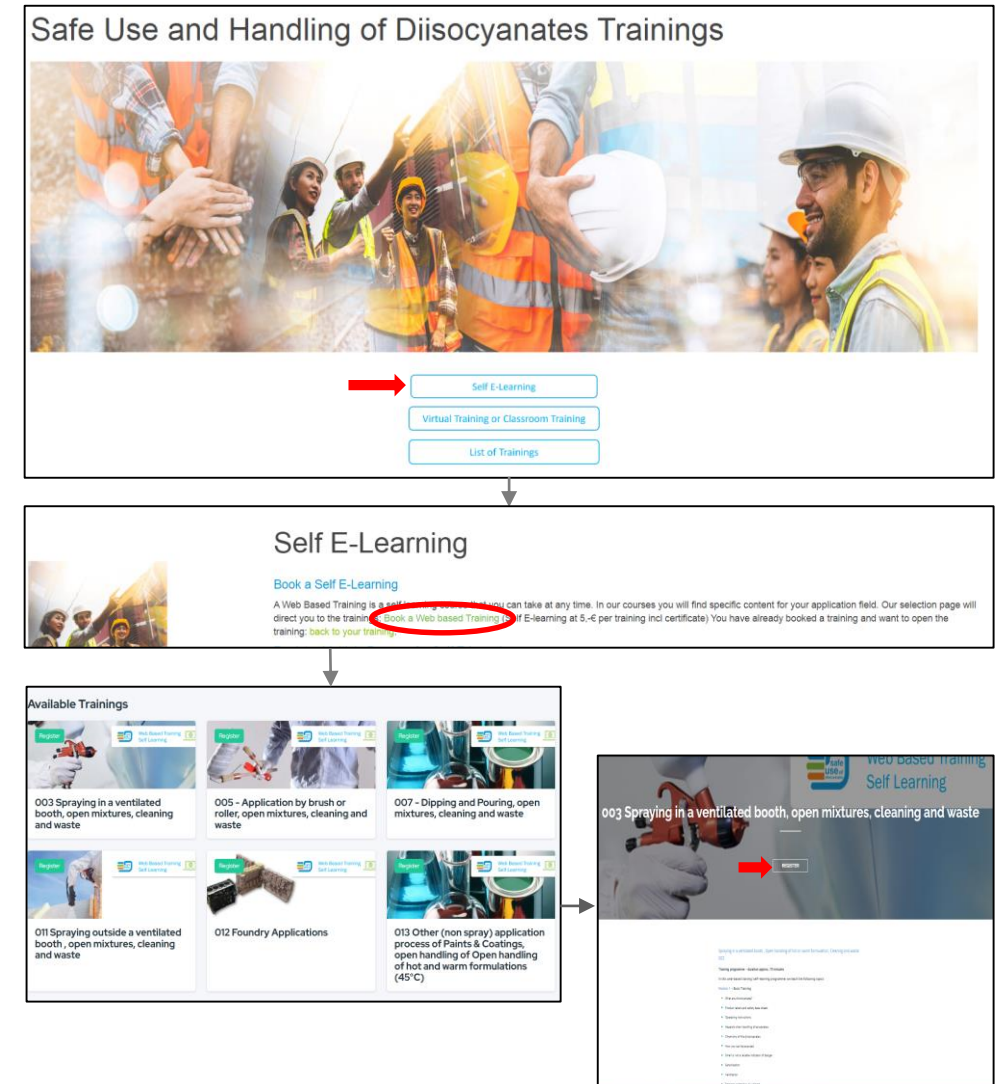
Safe Use and Handling of Diisocyanates Trainings

Self E-Learning

Virtual Training or Classroom Training

List of Trainings

Self E-Learning

Book a Self E-Learning

A Web Based Training is a self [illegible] that you can take at any time. In our courses you will find specific content for your application field. Our selection page will direct you to the training: Book a Web based Training ([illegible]lf E-learning at 5,-€ per training incl certificate) You have already booked a training and want to open the training: back to your training.

Available Trainings

Register

Web Based Training Self Learning

003 Spraying in a ventilated booth, open mixtures, cleaning and waste

Register

Web Based Training Self Learning

005 - Application by brush or roller, open mixtures, cleaning and waste

Register

Web Based Training Self Learning

007 - Dipping and Pouring, open mixtures, cleaning and waste

Register

Web Based Training Self Learning

011 Spraying outside a ventilated booth , open mixtures, cleaning and waste

Register

Web Based Training Self Learning

012 Foundry Applications

Register

Web Based Training Self Learning

013 Other (non spray) application process of Paints & Coatings, open handling of Open handling of hot and warm formulations (45°C)

Web Based Training Self Learning

003 Spraying in a ventilated booth, open mixtures, cleaning and waste

REGISTER

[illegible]